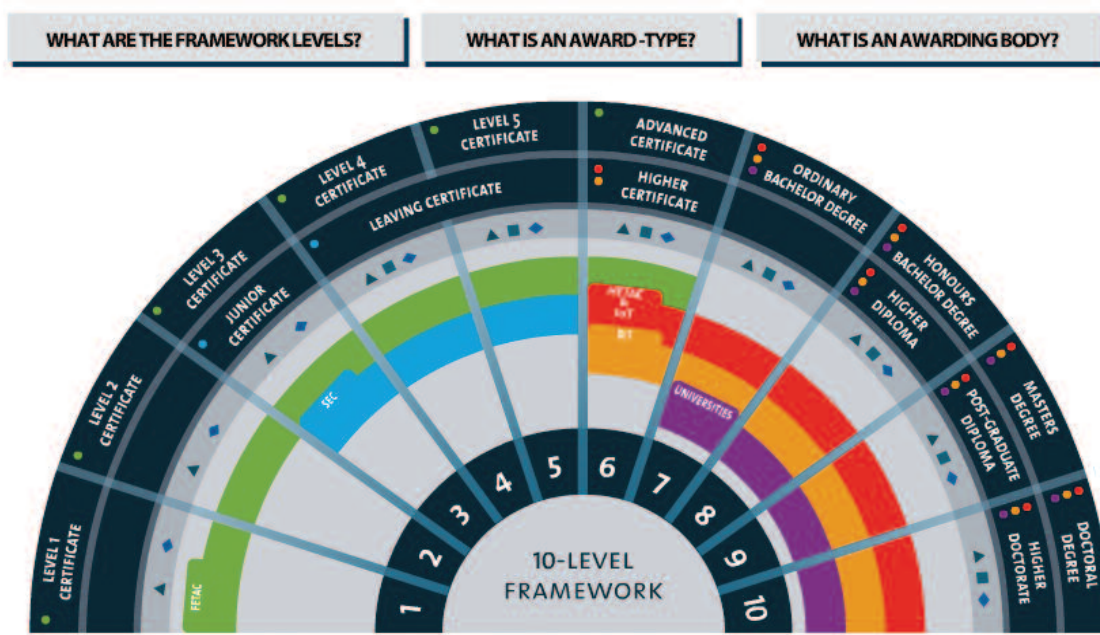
WHAT ARE THE FRAMEWORK LEVELS?

WHAT IS AN AWARD-TYPE?

WHAT IS AN AWARDING BODY?

LEVEL 1 CERTIFICATE

LEVEL 2 CERTIFICATE

LEVEL 3 CERTIFICATE

JUNIOR CERTIFICATE

LEVEL 4 CERTIFICATE

LEAVING CERTIFICATE

LEVEL 5 CERTIFICATE

ADVANCED CERTIFICATE

HIGHER CERTIFICATE

ORDINARY BACHELOR DEGREE

HONOURS BACHELOR DEGREE

HIGHER DIPLOMA

MASTERS DEGREE

POST-GRADUATE DIPLOMA

DOCTORAL DEGREE

HIGHER DOCTORATE

FETAC

SEC

HETAC & DIT

DIT

UNIVERSITIES

1

2

3

4

5

6

7

8

9

10

10-LEVEL FRAMEWORK